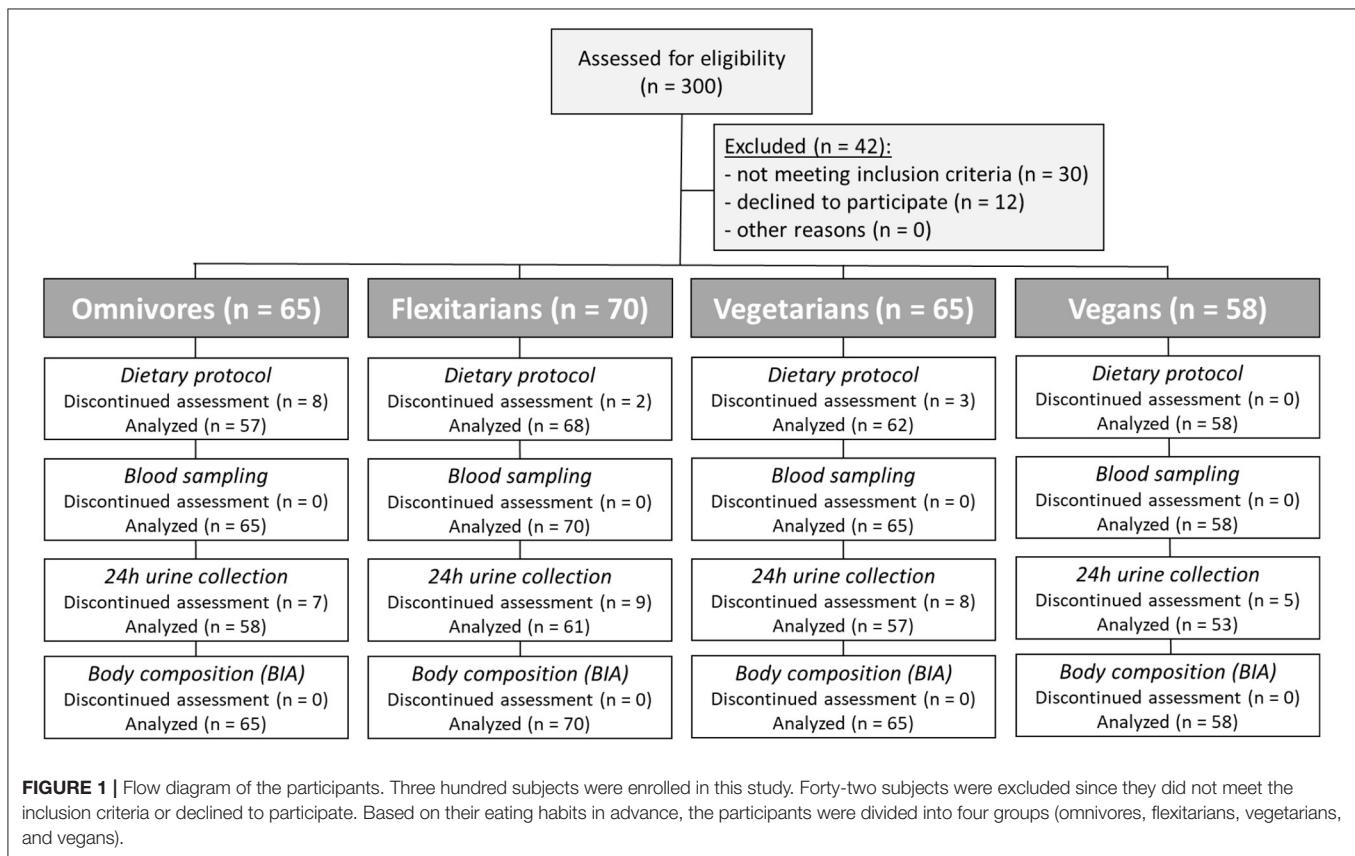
Assessed for eligibility
(n = 300)

Excluded (n = 42):
- not meeting inclusion criteria (n = 30)
- declined to participate (n = 12)
- other reasons (n = 0)

Omnivores (n = 65)

Dietary protocol
Discontinued assessment (n = 8)
Analyzed (n = 57)

Blood sampling
Discontinued assessment (n = 0)
Analyzed (n = 65)

24h urine collection
Discontinued assessment (n = 7)
Analyzed (n = 58)

Body composition (BIA)
Discontinued assessment (n = 0)
Analyzed (n = 65)

Flexitarians (n = 70)

Dietary protocol
Discontinued assessment (n = 2)
Analyzed (n = 68)

Blood sampling
Discontinued assessment (n = 0)
Analyzed (n = 70)

24h urine collection
Discontinued assessment (n = 9)
Analyzed (n = 61)

Body composition (BIA)
Discontinued assessment (n = 0)
Analyzed (n = 70)

Vegetarians (n = 65)

Dietary protocol
Discontinued assessment (n = 3)
Analyzed (n = 62)

Blood sampling
Discontinued assessment (n = 0)
Analyzed (n = 65)

24h urine collection
Discontinued assessment (n = 8)
Analyzed (n = 57)

Body composition (BIA)
Discontinued assessment (n = 0)
Analyzed (n = 65)

Vegans (n = 58)

Dietary protocol
Discontinued assessment (n = 0)
Analyzed (n = 58)

Blood sampling
Discontinued assessment (n = 0)
Analyzed (n = 58)

24h urine collection
Discontinued assessment (n = 5)
Analyzed (n = 53)

Body composition (BIA)
Discontinued assessment (n = 0)
Analyzed (n = 58)

FIGURE 1 | Flow diagram of the participants. Three hundred subjects were enrolled in this study. Forty-two subjects were excluded since they did not meet the inclusion criteria or declined to participate. Based on their eating habits in advance, the participants were divided into four groups (omnivores, flexitarians, vegetarians, and vegans).